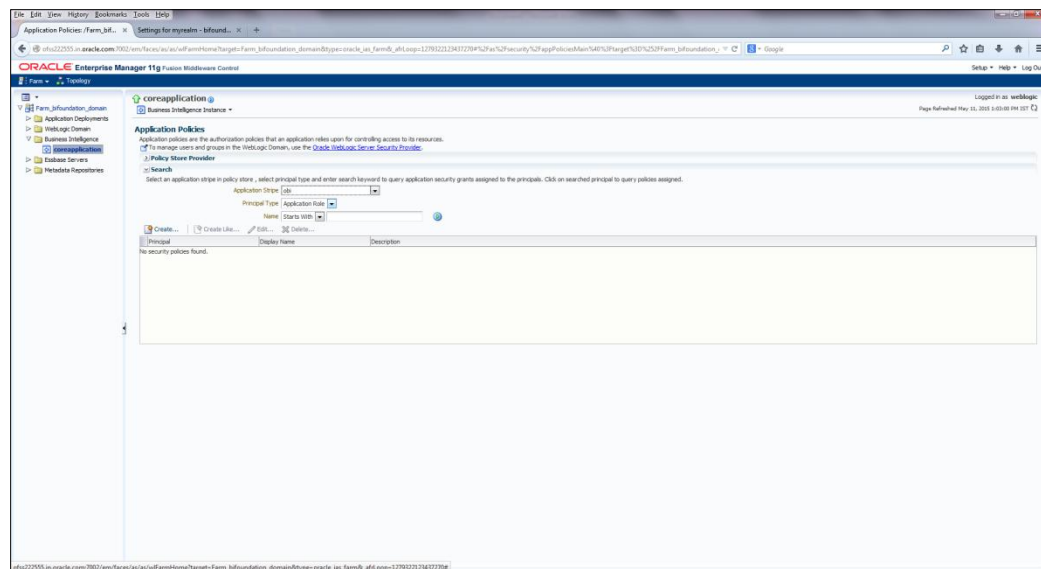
File Edit View History Bookmarks Tools Help

Application Policies: /Farm_bif... ×  Settings for myrealm - bifound... ×  +

ofss222555.in.oracle.com:7002/em/faces/as/as/wlFarmHome?target=Farm_bifoundation_domain&type=oracle_ias_farm&_afrLoop=1279322123437270#%2Fas%2Fsecurity%2FappPoliciesMain%40%3Ftarget%3D%252FFarm_bifoundation_  Google

ORACLE Enterprise Manager 11g Fusion Middleware Control

Setup ▾ Help ▾ Log Out

Farm ▾  Topology

Farm_bifoundation_domain
Application Deployments
WebLogic Domain
Business Intelligence
coreapplication
Essbase Servers
Metadata Repositories

coreapplication
Business Intelligence Instance ▾

Logged in as weblogic
Page Refreshed May 11, 2015 1:03:00 PM IST

Application Policies
Application policies are the authorization policies that an application relies upon for controlling access to its resources.
To manage users and groups in the WebLogic Domain, use the Oracle WebLogic Server Security Provider.

Policy Store Provider

Search
Select an application stripe in policy store , select principal type and enter search keyword to query application security grants assigned to the principals. Click on searched principal to query policies assigned.

Application Stripe obi
Principal Type Application Role
Name Starts With

Create... | Create Like... Edit... Delete...

| Principal | Display Name | Description |
|---|---|---|
| No security policies found. | | |

ofss222555.in.oracle.com:7002/em/faces/as/as/wlFarmHome?target=Farm_bifoundation_domain&type=oracle_ias_farm&_afrLoop=1279322123437270#